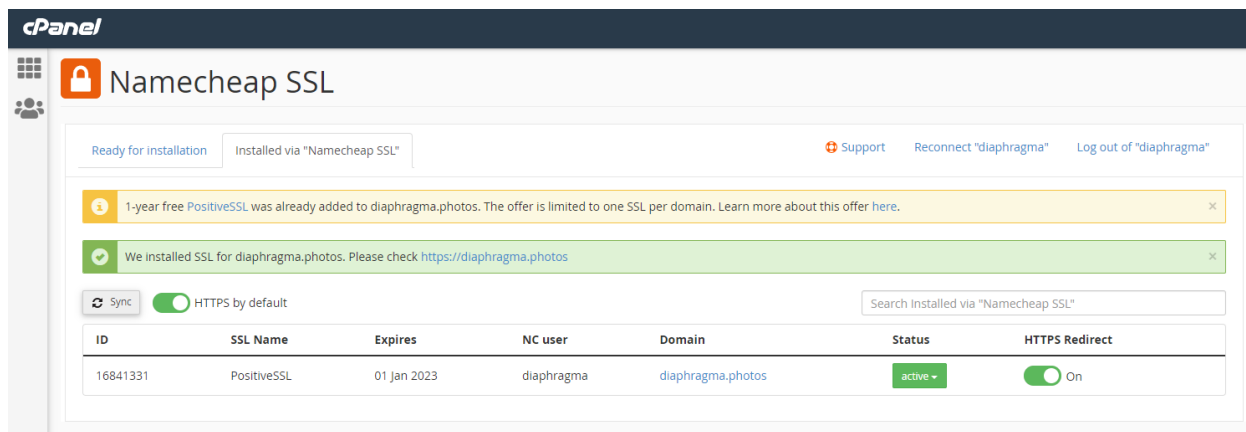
cPanel

Namecheap SSL

Ready for installation
Installed via "Namecheap SSL"
Support
Reconnect "diaphragma"
Log out of "diaphragma"

1-year free PositiveSSL was already added to diaphragma.photos. The offer is limited to one SSL per domain. Learn more about this offer here. ×

We installed SSL for diaphragma.photos. Please check https://diaphragma.photos ×

Sync
HTTPS by default
Search Installed via "Namecheap SSL"

| ID | SSL Name | Expires | NC user | Domain | Status | HTTPS Redirect |
|---|---|---|---|---|---|---|
| 16841331 | PositiveSSL | 01 Jan 2023 | diaphragma | diaphragma.photos | active | On |